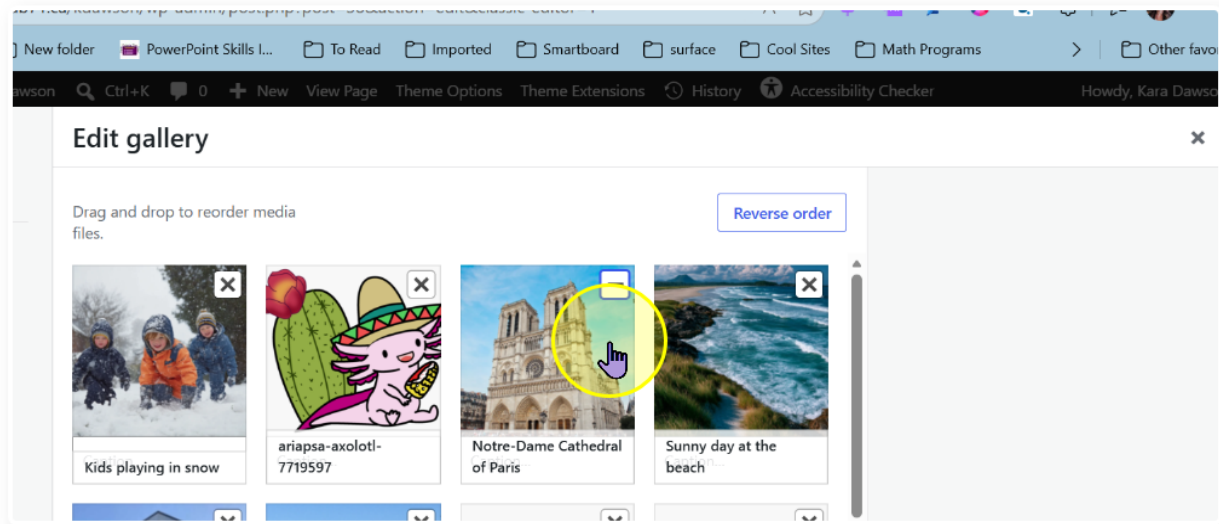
New folder PowerPoint Skills I... To Read Imported Smartboard surface Cool Sites Math Programs Other favo

awson Ctrl+K 0 New View Page Theme Options Theme Extensions History Accessibility Checker Howdy, Kara Dawso

Edit gallery

Drag and drop to reorder media files.

Reverse order

Kids playing in snow

ariapsa-axolotl-7719597

Notre-Dame Cathedral of Paris

Sunny day at the beach